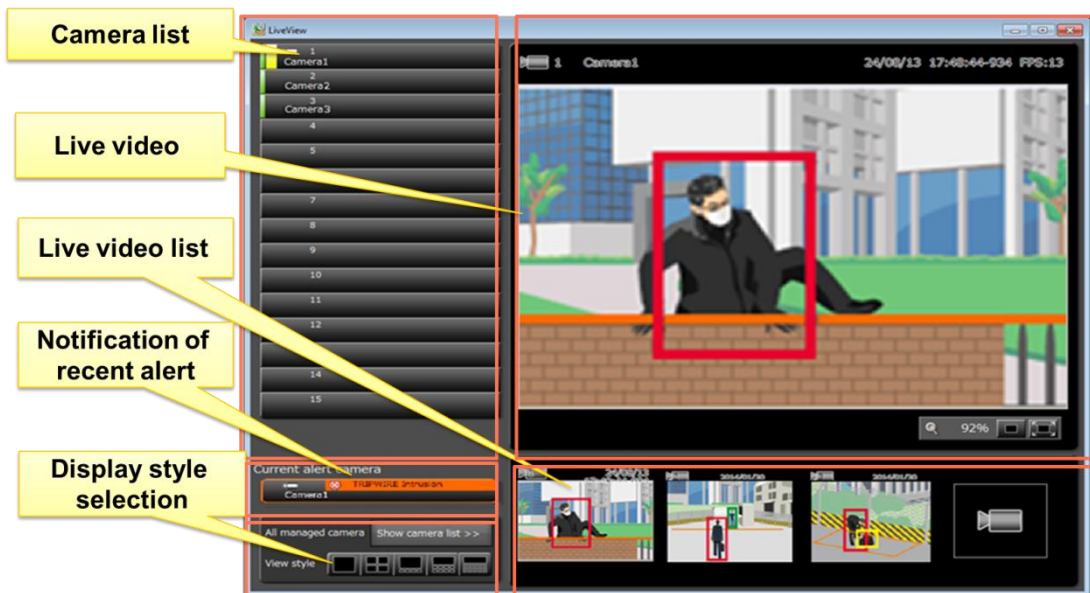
Camera list

Live video

Live video list

Notification of recent alert

Display style selection

LiveView

1
Camera1
2
Camera2
3
Camera3
4
5
7
8
9
10
11
12
14
15

Current alert camera
Camera1
TRIPWIRE Intrusion

All managed camera
Show camera list >>
View style

1 Camera1 24/08/13 17:48:44-934 FPS:13

92%

24/08/13
2014/01/30
2014/01/30